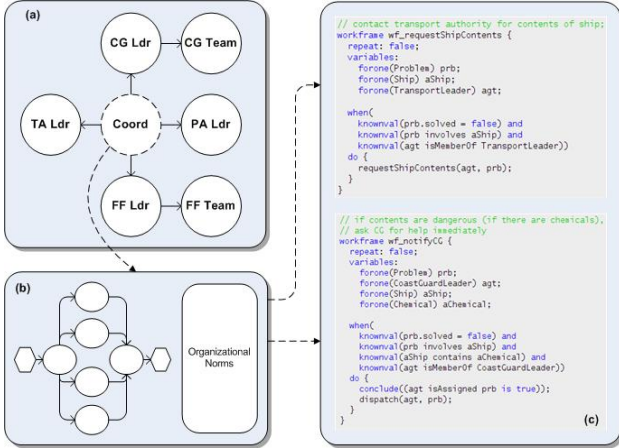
(a)

CG Ldr

CG Team

TA Ldr

Coord

PA Ldr

FF Ldr

FF Team

(b)

Organizational Norms

// contact transport authority for contents of ship;
workframe wf_requestShipContents {
  repeat: false;
  variables:
    forone(Problem) prb;
    forone(Ship) aShip;
    forone(TransportLeader) agt;

  when(
    knownval(prb.solved = false) and
    knownval(prb involves aShip) and
    knownval(agt isMemberOf TransportLeader))
  do {
    requestShipContents(agt, prb);
  }
}

// if contents are dangerous (if there are chemicals),
// ask CG for help immediately
workframe wf_notifyCG {
  repeat: false;
  variables:
    forone(Problem) prb;
    forone(CoastGuardLeader) agt;
    forone(Ship) aShip;
    forone(Chemical) aChemical;

  when(
    knownval(prb.solved = false) and
    knownval(prb involves aShip) and
    knownval(aShip contains aChemical) and
    knownval(agt isMemberOf CoastGuardLeader))
  do {
    conclude((agt isAssigned prb is true));
    dispatch(agt, prb);
  }
}

(c)